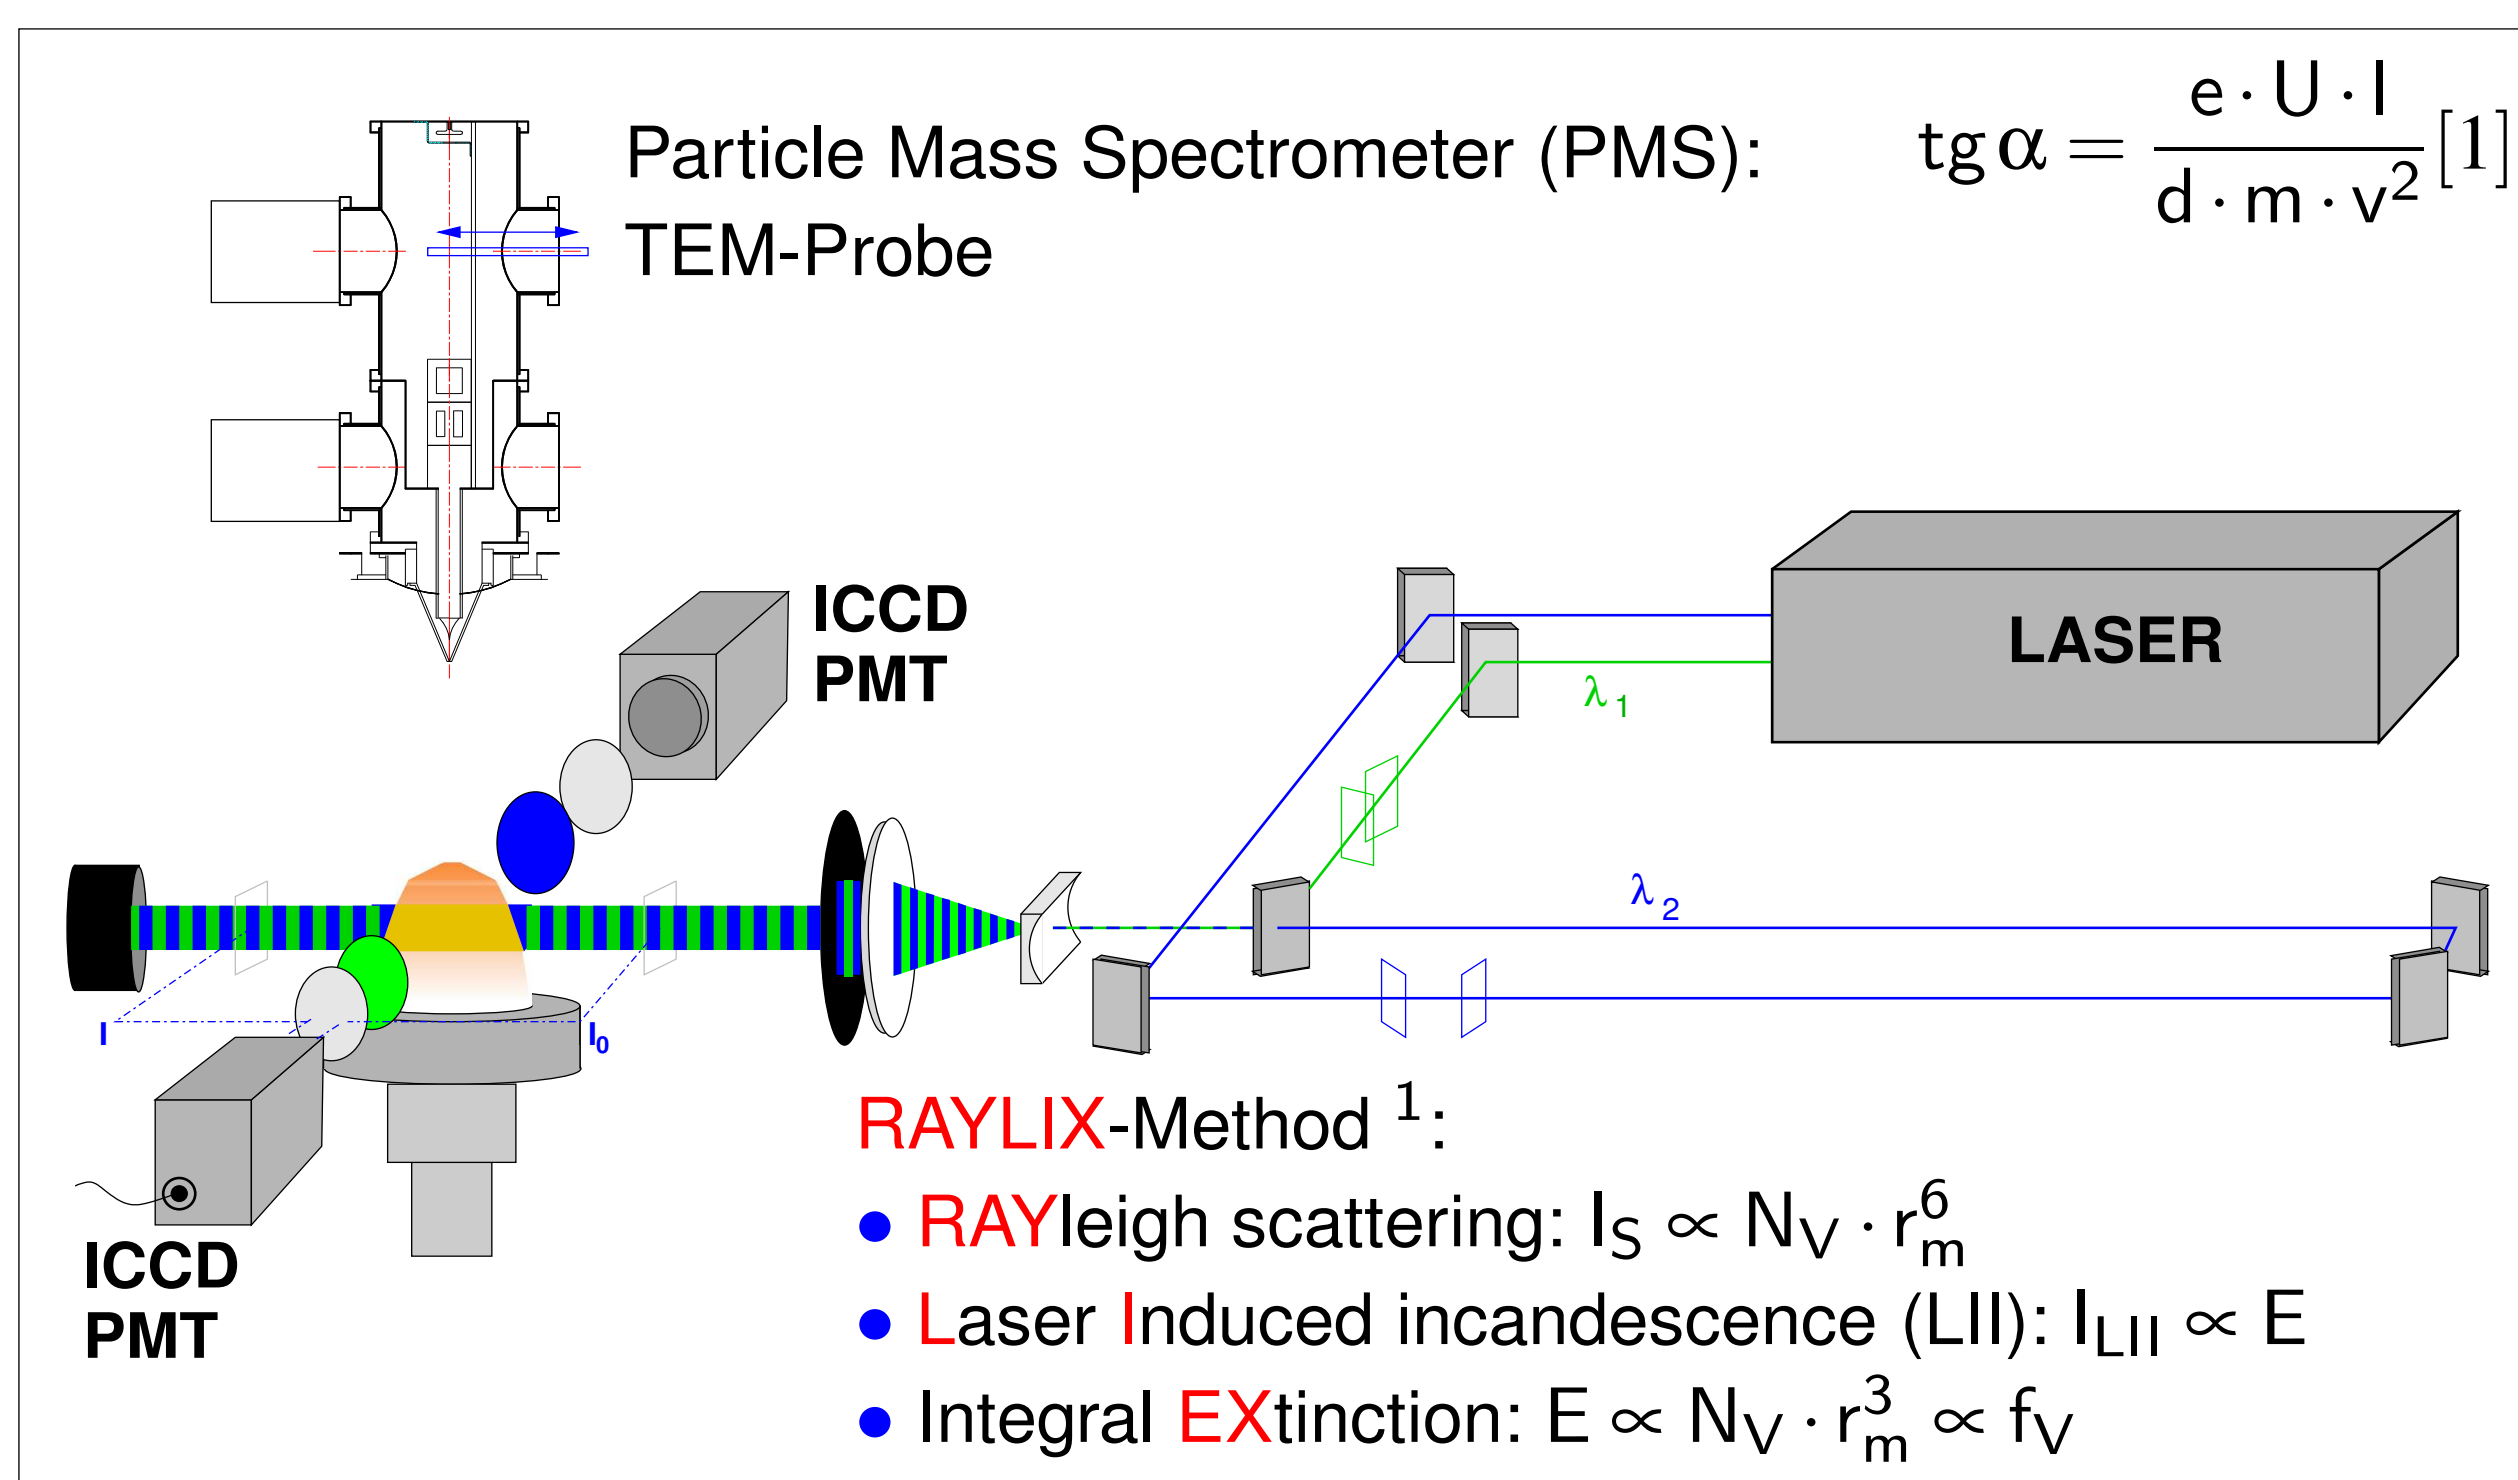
Particle Mass Spectrometer (PMS):

$tg\,\alpha = \frac{e \cdot U \cdot l}{d \cdot m \cdot v^2}[1]$

TEM-Probe

ICCD
PMT

LASER

$\lambda_1$

$\lambda_2$

I

$I_0$

ICCD
PMT

RAYLIX-Method $^1$:

• RAYleigh scattering: $I_S \propto N_V \cdot r_m^6$

• Laser Induced incandescence (LII): $I_{LII} \propto E$

• Integral EXtinction: $E \propto N_V \cdot r_m^3 \propto f_V$